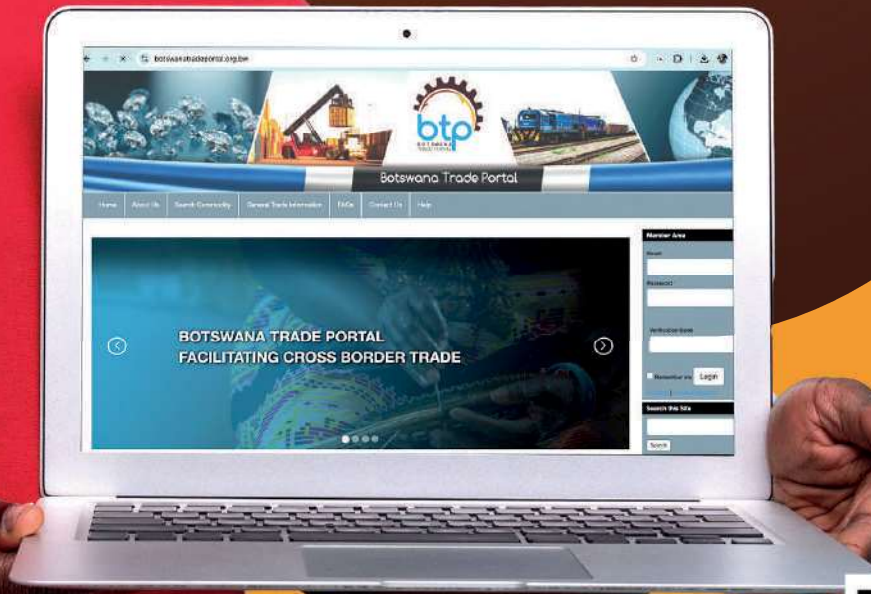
botswanatradeportal.org.bw

btp
BOTSWANA TRADE PORTAL

Botswana Trade Portal

Home | About Us | Search Commodity | General Trade Information | FAQs | Contact Us | Help

BOTSWANA TRADE PORTAL
FACILITATING CROSS BORDER TRADE

Member Area
Email
Password
Verification Code
Remember me
Login

Search this Site
Search